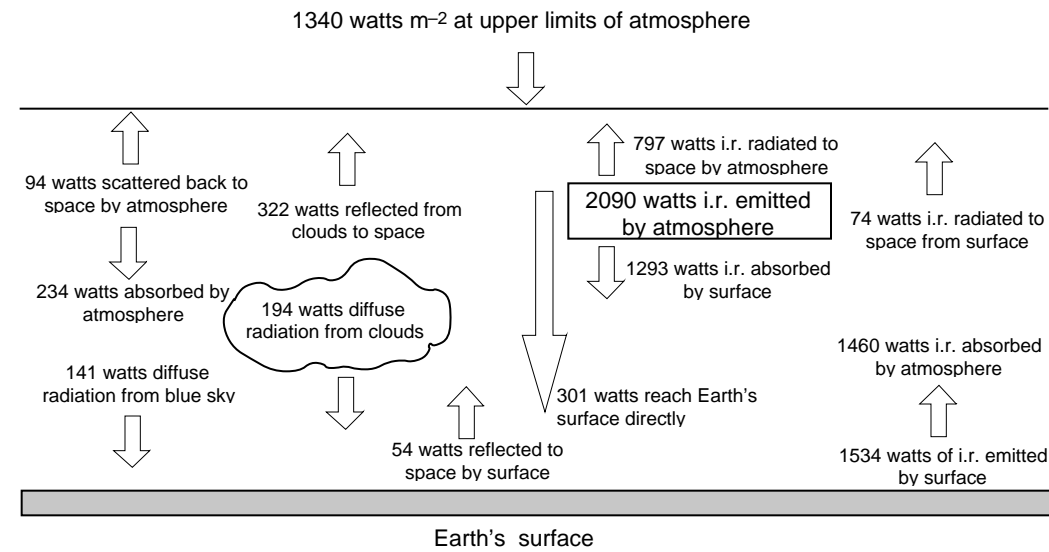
1340 watts $m^{-2}$ at upper limits of atmosphere

94 watts scattered back to space by atmosphere

322 watts reflected from clouds to space

797 watts i.r. radiated to space by atmosphere

2090 watts i.r. emitted by atmosphere

74 watts i.r. radiated to space from surface

1293 watts i.r. absorbed by surface

234 watts absorbed by atmosphere

194 watts diffuse radiation from clouds

141 watts diffuse radiation from blue sky

1460 watts i.r. absorbed by atmosphere

301 watts reach Earth's surface directly

54 watts reflected to space by surface

1534 watts of i.r. emitted by surface

Earth's surface